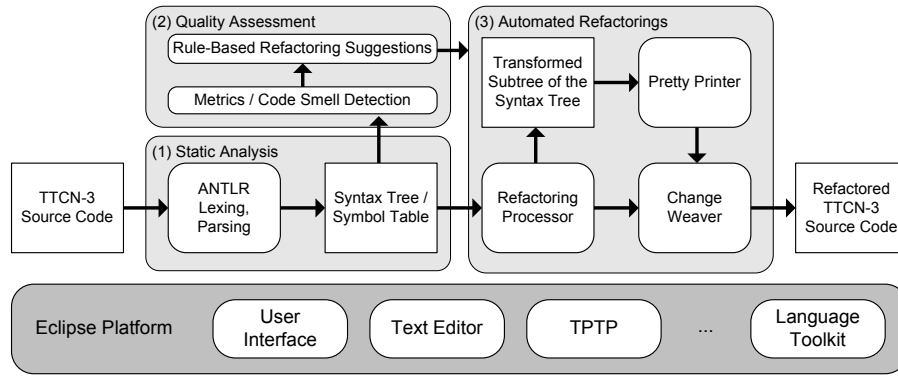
(2) Quality Assessment

Rule-Based Refactoring Suggestions

Metrics / Code Smell Detection

(3) Automated Refactorings

Transformed Subtree of the Syntax Tree

Pretty Printer

(1) Static Analysis

TTCN-3 Source Code

ANTLR Lexing, Parsing

Syntax Tree / Symbol Table

Refactoring Processor

Change Weaver

Refactored TTCN-3 Source Code

Eclipse Platform

User Interface

Text Editor

TPTP

...

Language Toolkit